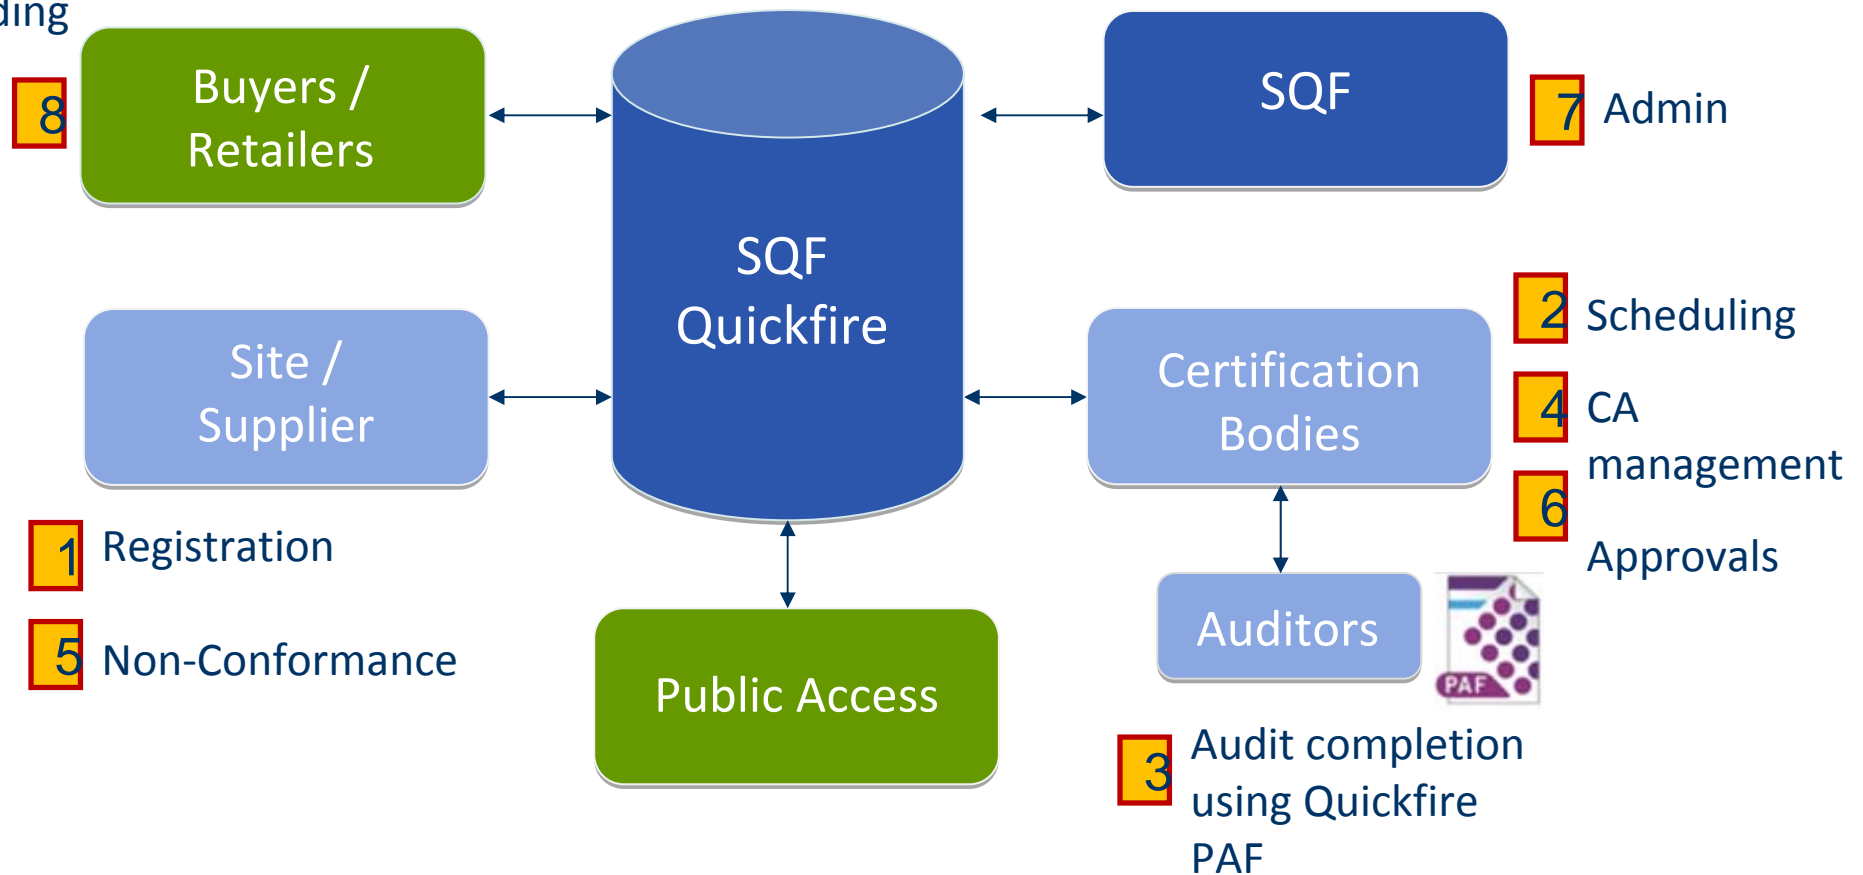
ding

8 Buyers / Retailers

SQF Quickfire

SQF

7 Admin

2 Scheduling

4 CA management

6 Approvals

Site / Supplier

Certification Bodies

1 Registration

5 Non-Conformance

Auditors

PAF

Public Access

3 Audit completion using Quickfire PAF